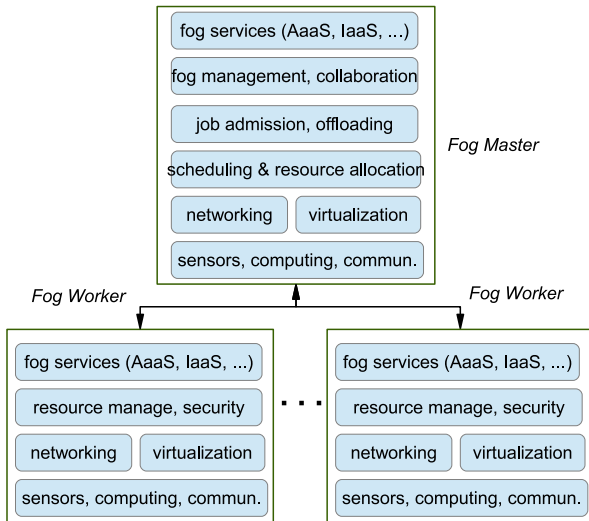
fog services (AaaS, IaaS, ...)

fog management, collaboration

job admission, offloading

scheduling & resource allocation

networking

virtualization

sensors, computing, commun.

Fog Master

Fog Worker

fog services (AaaS, IaaS, ...)

resource manage, security

networking

virtualization

sensors, computing, commun.

...

Fog Worker

fog services (AaaS, IaaS, ...)

resource manage, security

networking

virtualization

sensors, computing, commun.